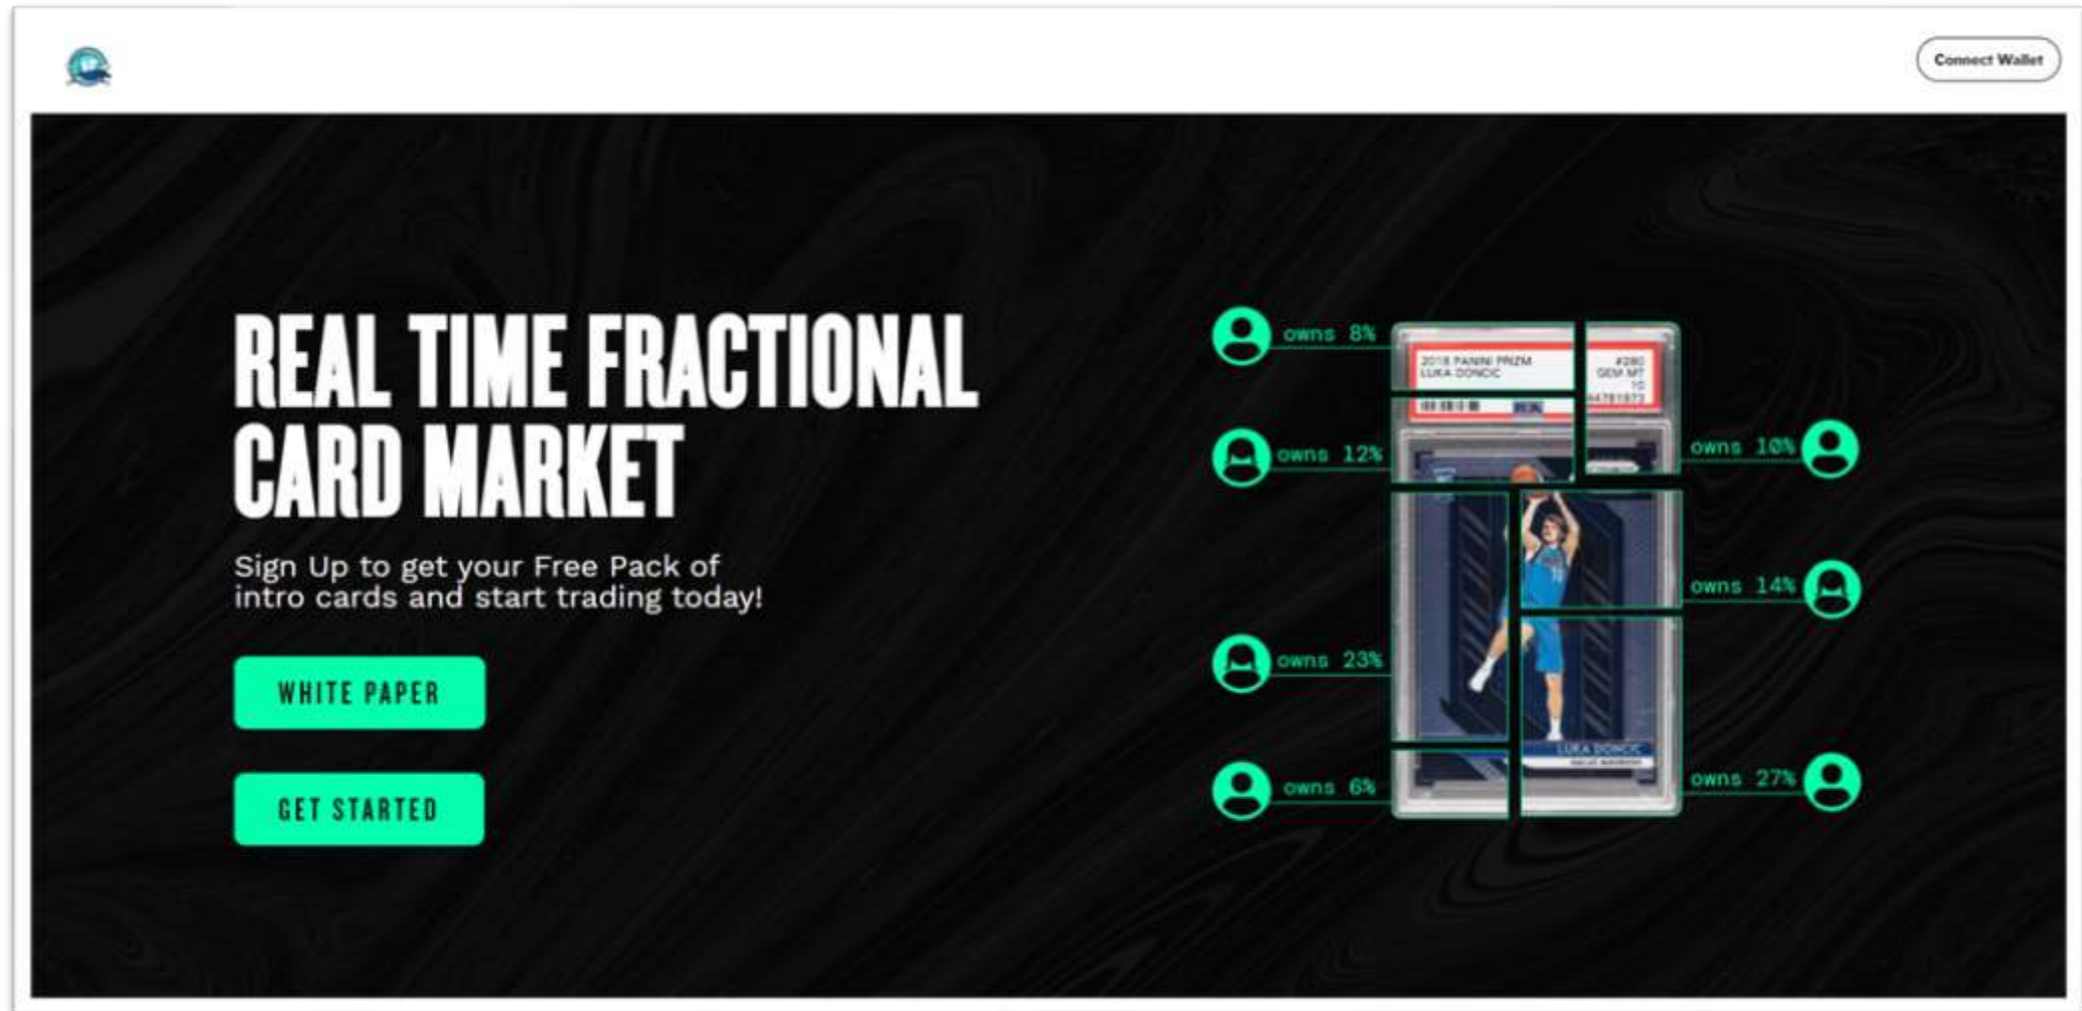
Connect Wallet

REAL TIME FRACTIONAL CARD MARKET

Sign Up to get your Free Pack of intro cards and start trading today!

WHITE PAPER

GET STARTED

owns 8%

2018 PANINI PRIZM LUKA DONCIC

#280 GEM MT 10

owns 12%

owns 10%

owns 14%

owns 23%

owns 6%

owns 27%

LUKA DONCIC